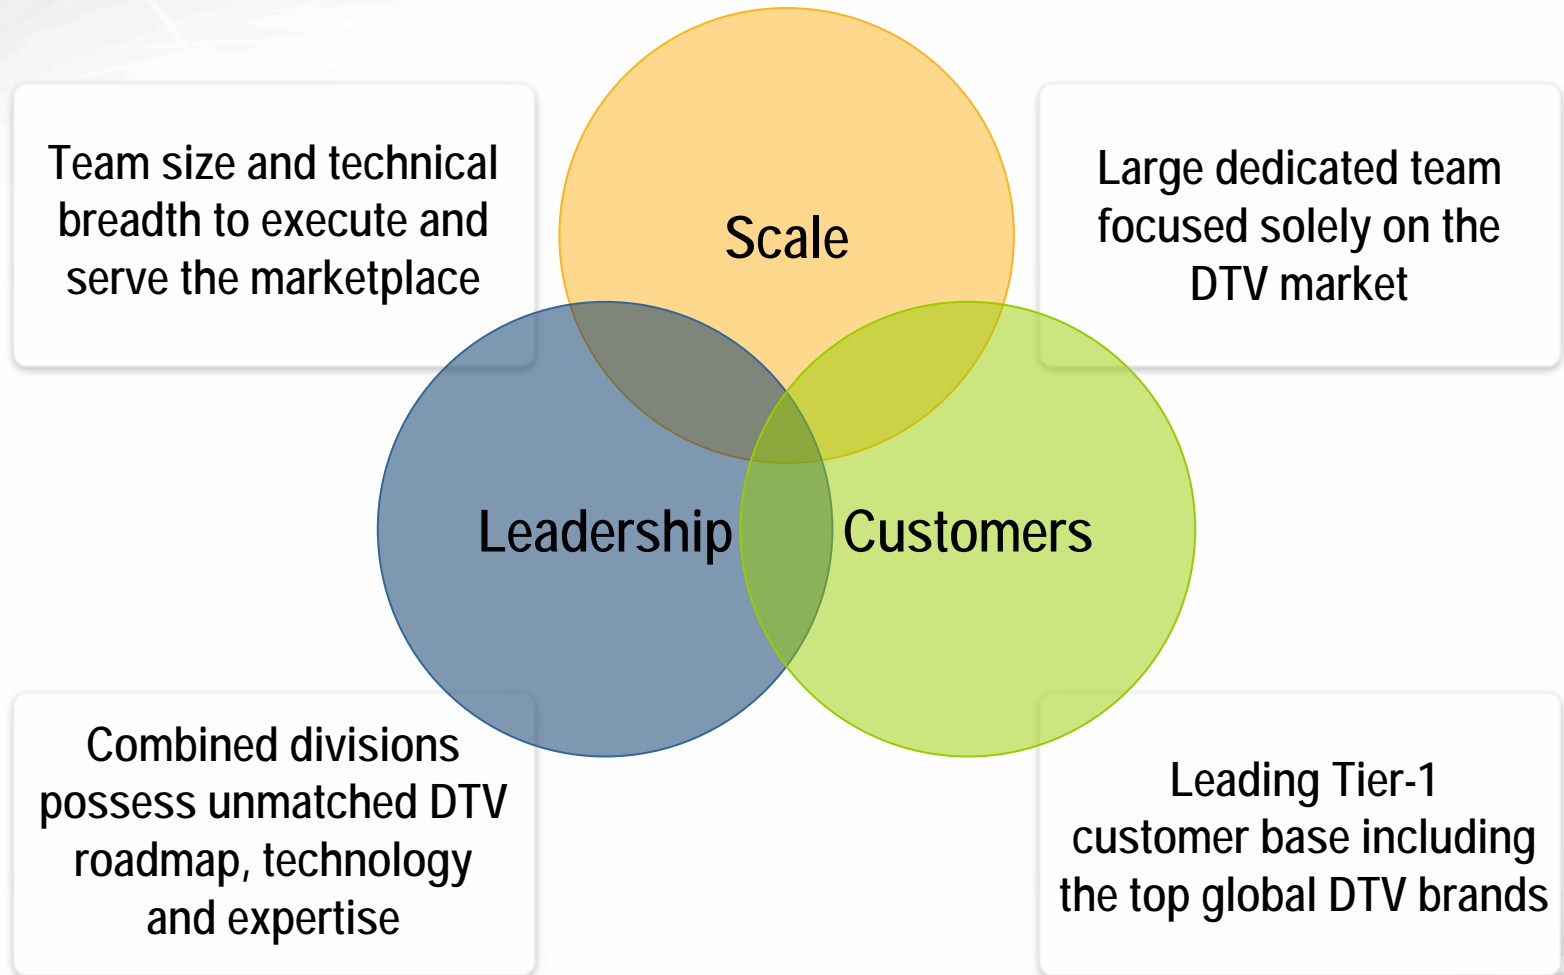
Team size and technical breadth to execute and serve the marketplace

Scale

Large dedicated team focused solely on the DTV market

Leadership

Customers

Combined divisions possess unmatched DTV roadmap, technology and expertise

Leading Tier-1 customer base including the top global DTV brands